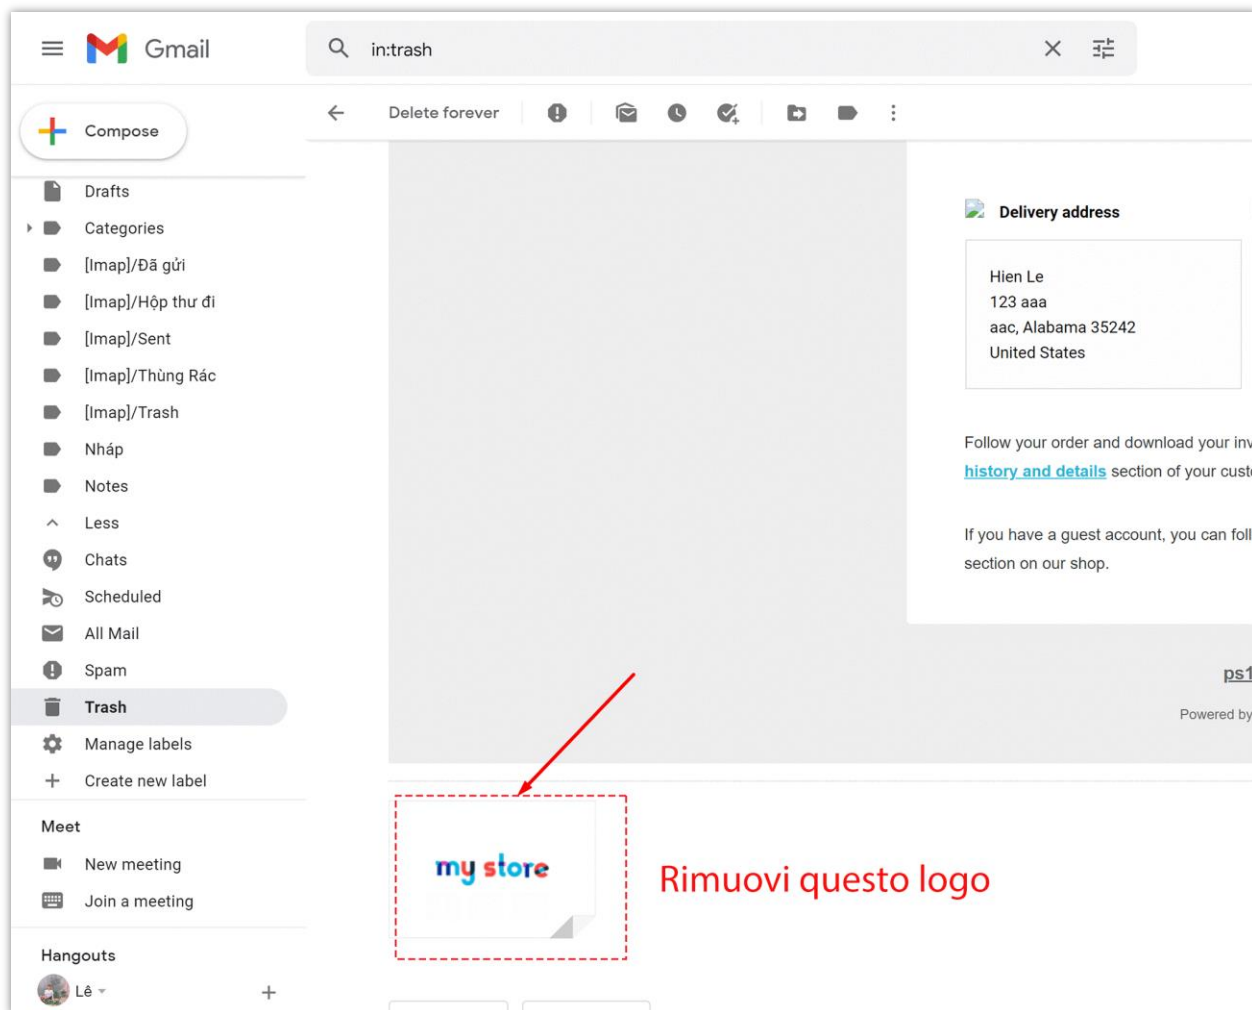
Gmail

in:trash

Compose

Delete forever

Drafts
Categories
[Imap]/Đã gửi
[Imap]/Hộp thư đi
[Imap]/Sent
[Imap]/Thùng Rác
[Imap]/Trash
Nháp
Notes
Less
Chats
Scheduled
All Mail
Spam
Trash
Manage labels
Create new label

Meet
New meeting
Join a meeting

Hangouts
Lê

Delivery address

Hien Le
123 aaa
aac, Alabama 35242
United States

Follow your order and download your inv
history and details section of your cust

If you have a guest account, you can foll
section on our shop.

ps1
Powered by

my store

Rimuovi questo logo